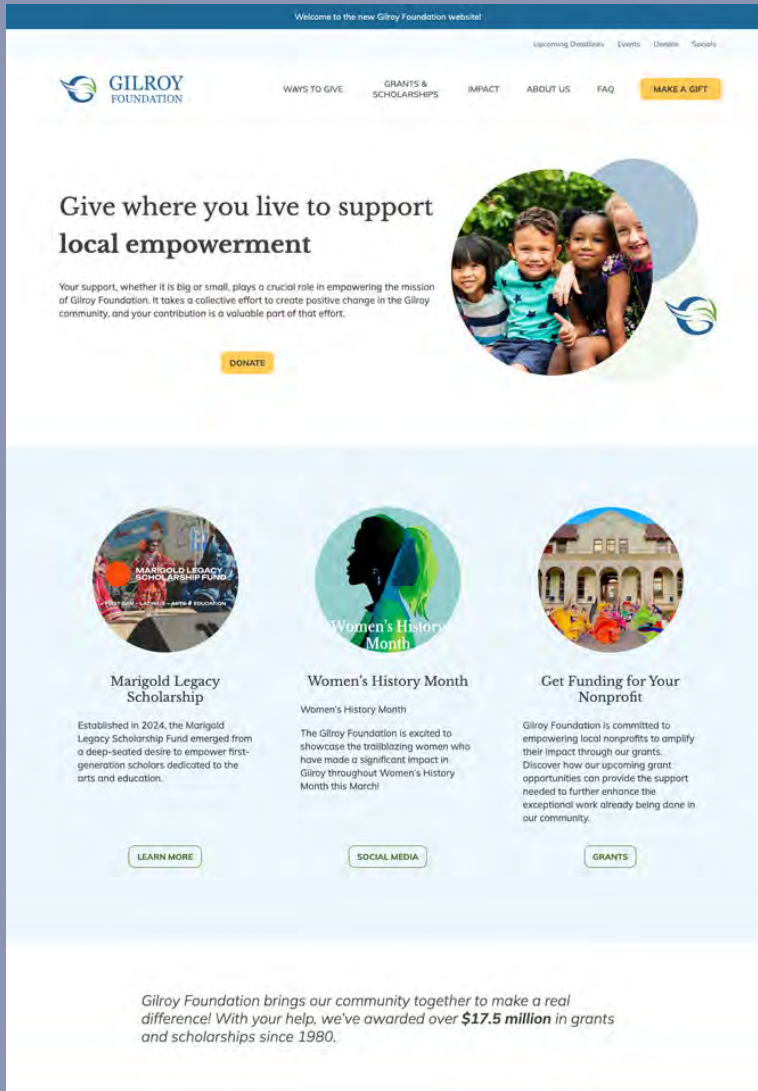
Welcome to the new Gilroy Foundation website!

Upcoming Deadlines Events Donate Socials

GILROY FOUNDATION

WAYS TO GIVE GRANTS & SCHOLARSHIPS IMPACT ABOUT US FAQ MAKE A GIFT

Give where you live to support local empowerment

Your support, whether it is big or small, plays a crucial role in empowering the mission of Gilroy Foundation. It takes a collective effort to create positive change in the Gilroy community, and your contribution is a valuable part of that effort.

DONATE

MARIGOLD LEGACY SCHOLARSHIP FUND

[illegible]

Women's History Month

Marigold Legacy Scholarship

Established in 2024, the Marigold Legacy Scholarship Fund emerged from a deep-seated desire to empower first-generation scholars dedicated to the arts and education.

LEARN MORE

Women's History Month

Women's History Month

The Gilroy Foundation is excited to showcase the trailblazing women who have made a significant impact in Gilroy throughout Women's History Month this March!

SOCIAL MEDIA

Get Funding for Your Nonprofit

Gilroy Foundation is committed to empowering local nonprofits to amplify their impact through our grants. Discover how our upcoming grant opportunities can provide the support needed to further enhance the exceptional work already being done in our community.

GRANTS

Gilroy Foundation brings our community together to make a real difference! With your help, we've awarded over **$17.5 million** in grants and scholarships since 1980.